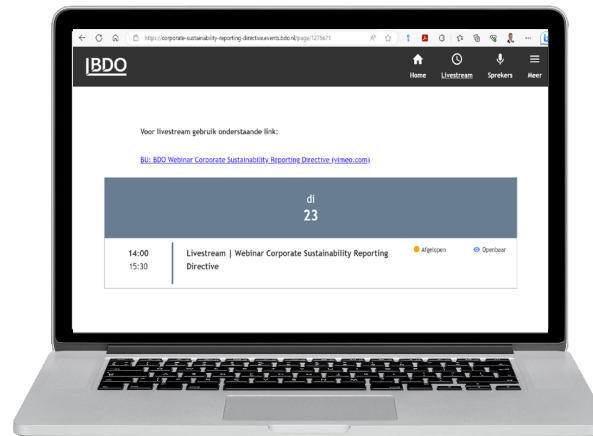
https://corporate-sustainability-reporting-directive.events.bdo.nl/page/1275671

BDO

Home Livestream Sprekers Meer

Voor livestream gebruik onderstaande link:

BU: BDO Webinar Corporate Sustainability Reporting Directive (vimeo.com)

di
23

14:00
15:30

Livestream | Webinar Corporate Sustainability Reporting Directive

Afgelopen

Openbaar